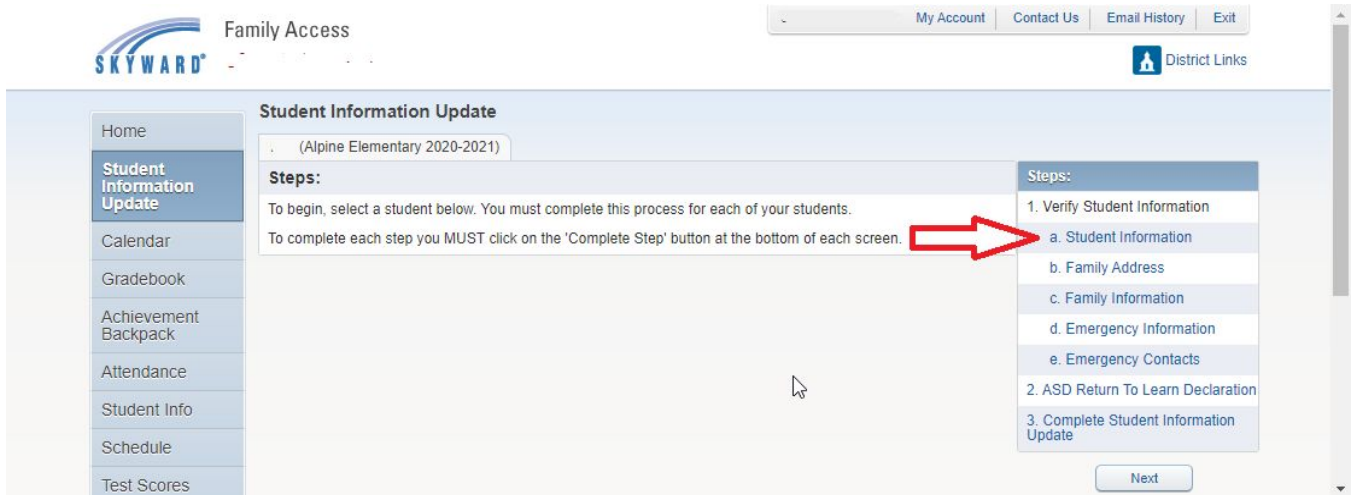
SKYWARD® Family Access

My Account | Contact Us | Email History | Exit

District Links

Home
Student Information Update
Calendar
Gradebook
Achievement Backpack
Attendance
Student Info
Schedule
Test Scores

Student Information Update

(Alpine Elementary 2020-2021)

Steps:

To begin, select a student below. You must complete this process for each of your students.

To complete each step you MUST click on the 'Complete Step' button at the bottom of each screen.

Steps:
1. Verify Student Information
a. Student Information
b. Family Address
c. Family Information
d. Emergency Information
e. Emergency Contacts
2. ASD Return To Learn Declaration
3. Complete Student Information Update

Next